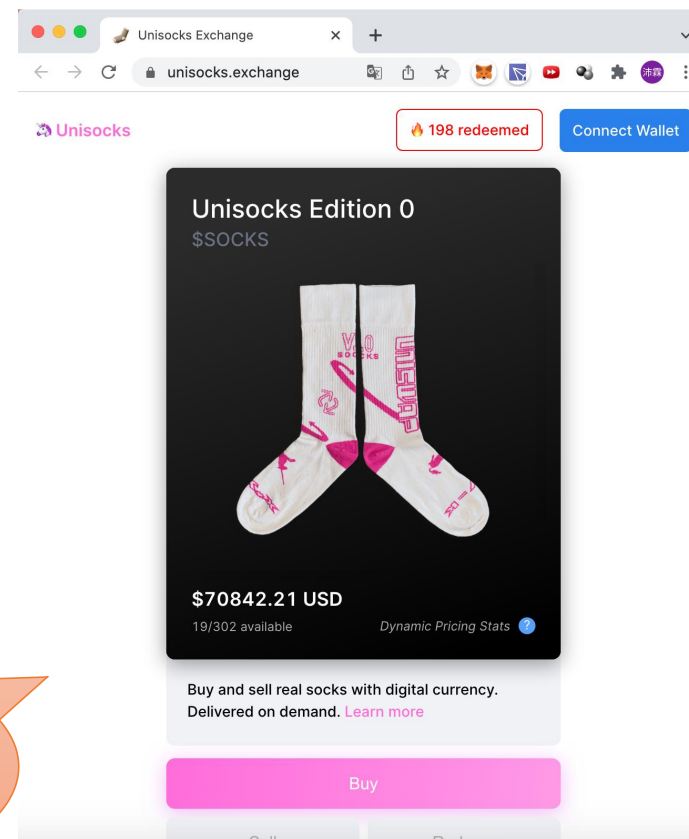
Unisocks Exchange
unisocks.exchange
沛霖

🦄 Unisocks
🔥 198 redeemed
Connect Wallet

Unisocks Edition 0
$SOCKS

V.0
SOCKS
UNISWAP

$70842.21 USD
19/302 available
Dynamic Pricing Stats ?

Buy and sell real socks with digital currency. Delivered on demand. Learn more

Buy
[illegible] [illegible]